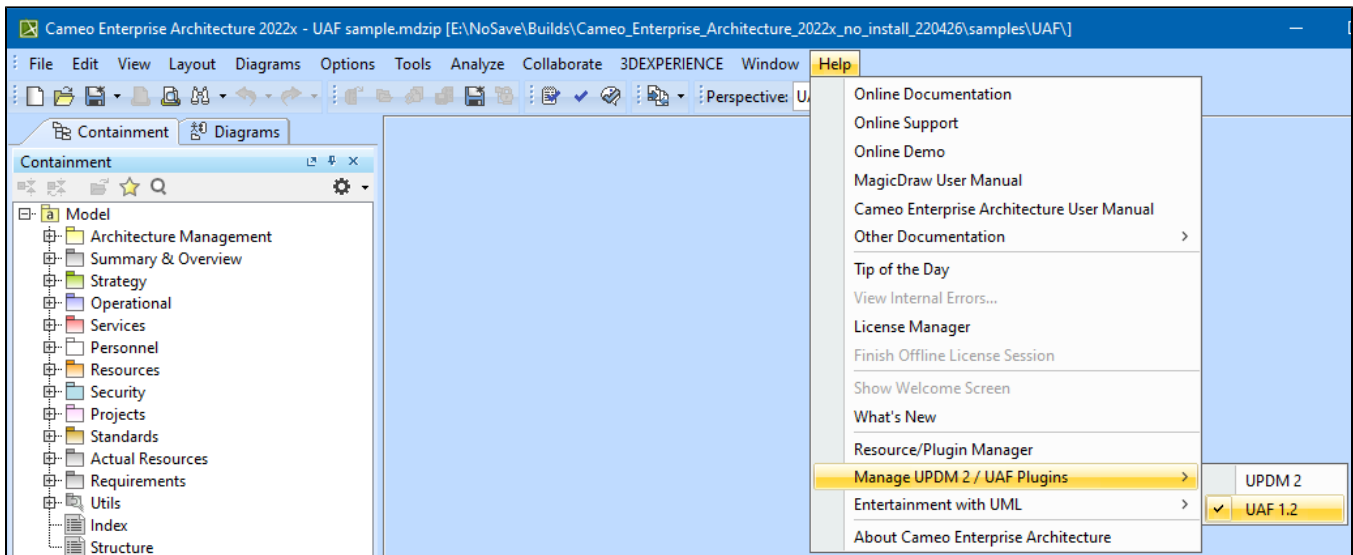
Cameo Enterprise Architecture 2022x - UAF sample.mdzip [E:\NoSave\Builds\Cameo_Enterprise_Architecture_2022x_no_install_220426\samples\UAF\]

File Edit View Layout Diagrams Options Tools Analyze Collaborate 3DEXPERIENCE Window Help

Perspective: UA

Containment Diagrams

Containment

Model
Architecture Management
Summary & Overview
Strategy
Operational
Services
Personnel
Resources
Security
Projects
Standards
Actual Resources
Requirements
Utils
Index
Structure

Online Documentation
Online Support
Online Demo
MagicDraw User Manual
Cameo Enterprise Architecture User Manual
Other Documentation
Tip of the Day
View Internal Errors...
License Manager
Finish Offline License Session
Show Welcome Screen
What's New
Resource/Plugin Manager
Manage UPDM 2 / UAF Plugins
Entertainment with UML
About Cameo Enterprise Architecture

UPDM 2
UAF 1.2